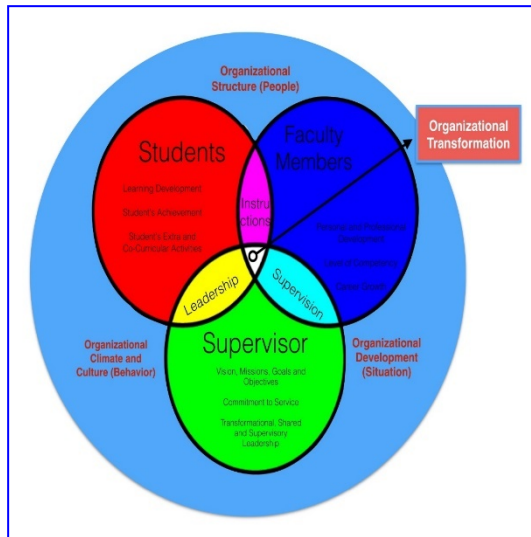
Organizational Structure (People)

Organizational Transformation

Students

Learning Development

Student's Achievement

Student's Extra and Co-Curricular Activities

Faculty Members

Training and Professional Development

Level of Competency

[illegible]

Instructions

Leadership

Supervision

Organizational Climate and Culture (Behavior)

Organizational Development (Situation)

Supervisor

Vision, Missions, Goals and Objectives

Commitment to Service

Transformational, Shared and Supervisory Leadership